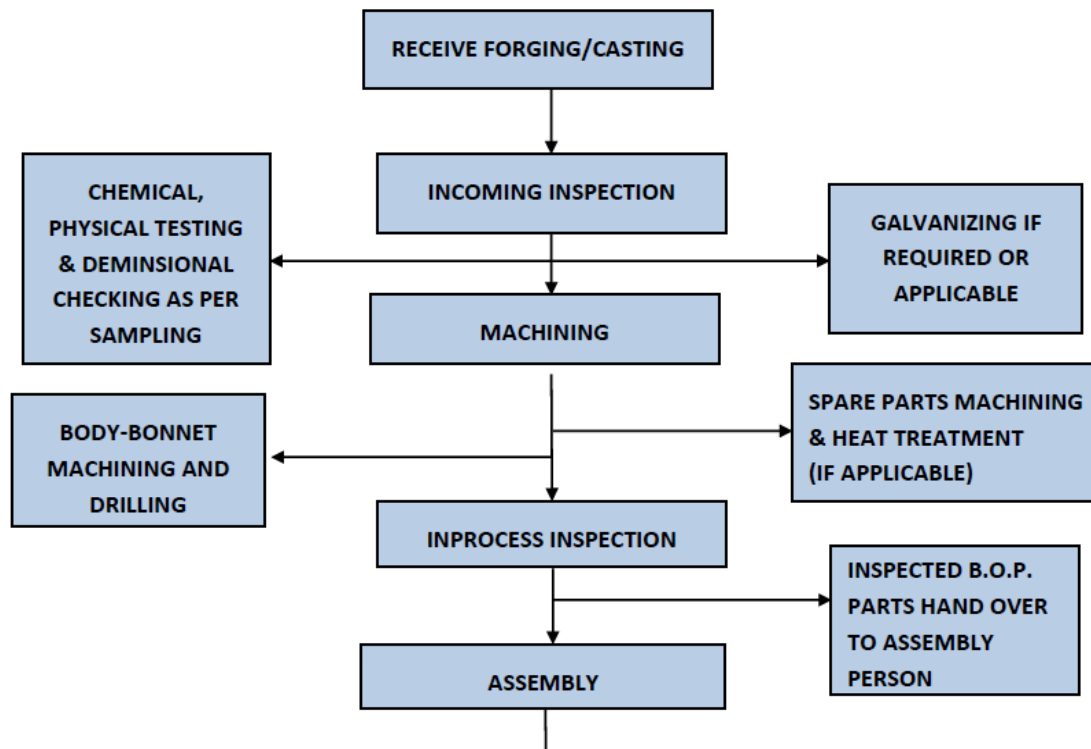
RECEIVE FORGING/CASTING

INCOMING INSPECTION

CHEMICAL, PHYSICAL TESTING & DEMINSIONAL CHECKING AS PER SAMPLING

GALVANIZING IF REQUIRED OR APPLICABLE

MACHINING

BODY-BONNET MACHINING AND DRILLING

SPARE PARTS MACHINING & HEAT TREATMENT (IF APPLICABLE)

INPROCESS INSPECTION

INSPECTED B.O.P. PARTS HAND OVER TO ASSEMBLY PERSON

ASSEMBLY